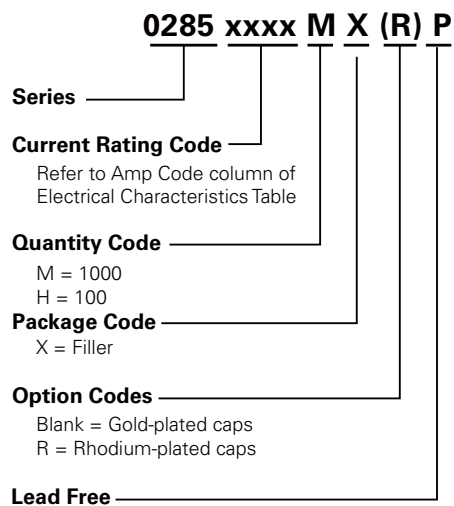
0285 xxxx M X (R) P

Series

Current Rating Code

Refer to Amp Code column of Electrical Characteristics Table

Quantity Code

M = 1000
H = 100

Package Code

X = Filler

Option Codes

Blank = Gold-plated caps
R = Rhodium-plated caps

Lead Free